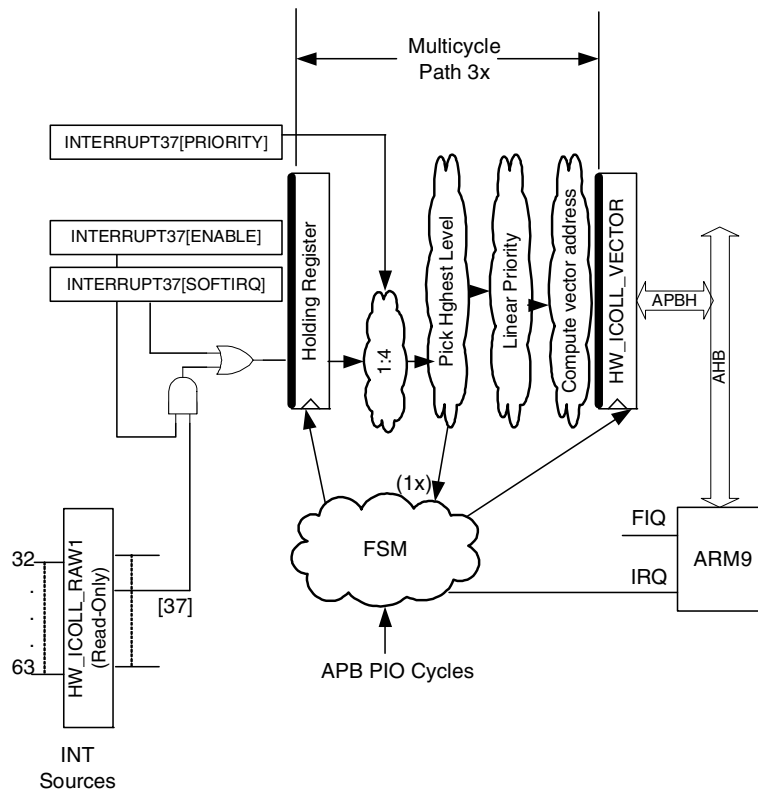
Multicycle Path 3x

INTERRUPT37[PRIORITY]

INTERRUPT37[ENABLE]

INTERRUPT37[SOFTIRQ]

Holding Register

1:4

Pick Hghest Level

Linear Priority

Compute vector address

HW_ICOLL_VECTOR

APBH

AHB

(1x)

FSM

FIQ

ARM9

IRQ

32

.

.

.

63

HW_ICOLL_RAW1 (Read-Only)

[37]

APB PIO Cycles

INT Sources